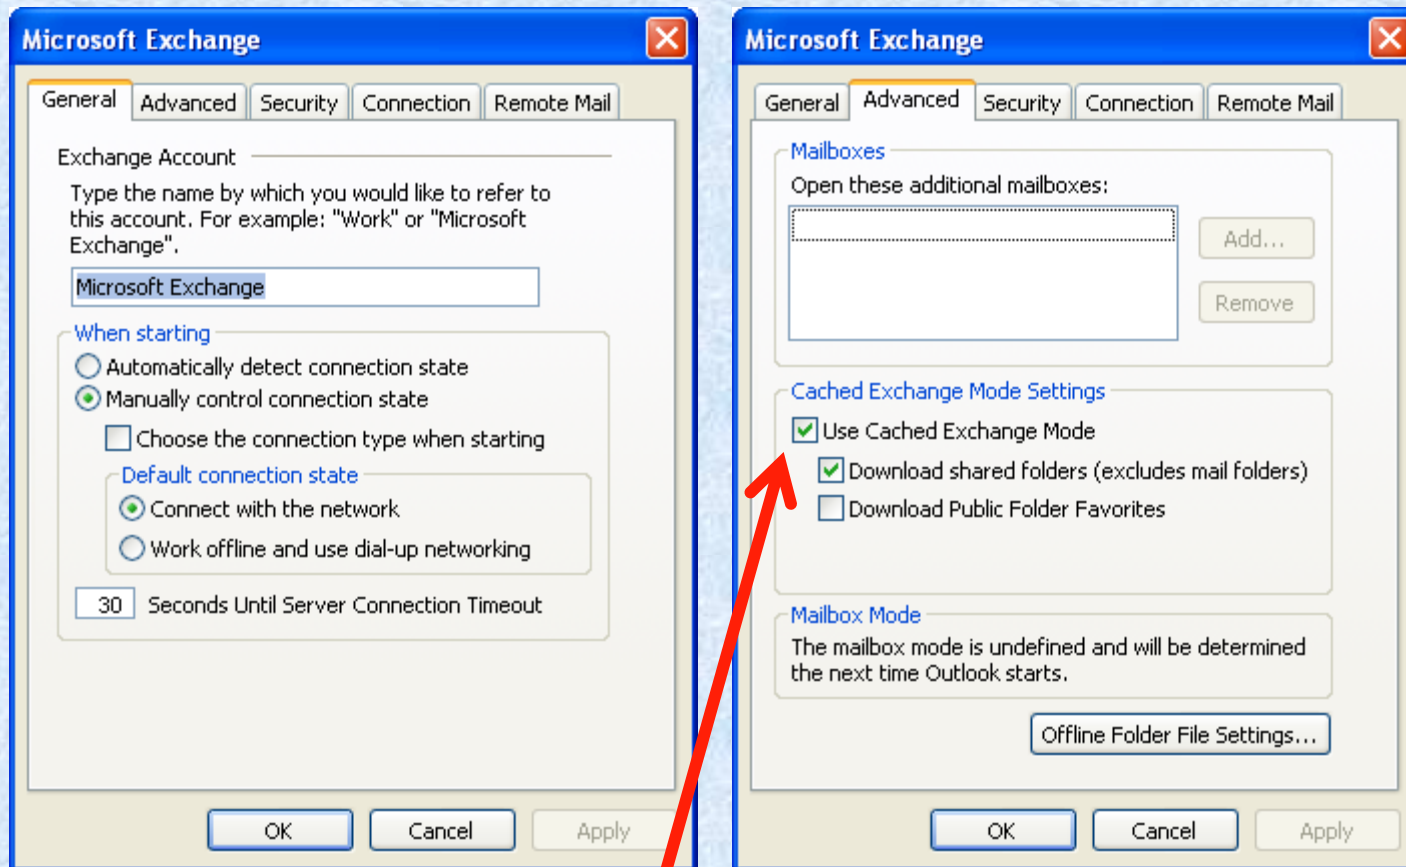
Microsoft Exchange

General | Advanced | Security | Connection | Remote Mail

Exchange Account

Type the name by which you would like to refer to this account. For example: "Work" or "Microsoft Exchange".

Microsoft Exchange

When starting

Automatically detect connection state

Manually control connection state

Choose the connection type when starting

Default connection state

Connect with the network

Work offline and use dial-up networking

30 Seconds Until Server Connection Timeout

OK | Cancel | Apply

Microsoft Exchange

General | Advanced | Security | Connection | Remote Mail

Mailboxes

Open these additional mailboxes:

Add...

Remove

Cached Exchange Mode Settings

Use Cached Exchange Mode

Download shared folders (excludes mail folders)

Download Public Folder Favorites

Mailbox Mode

The mailbox mode is undefined and will be determined the next time Outlook starts.

Offline Folder File Settings...

OK | Cancel | Apply